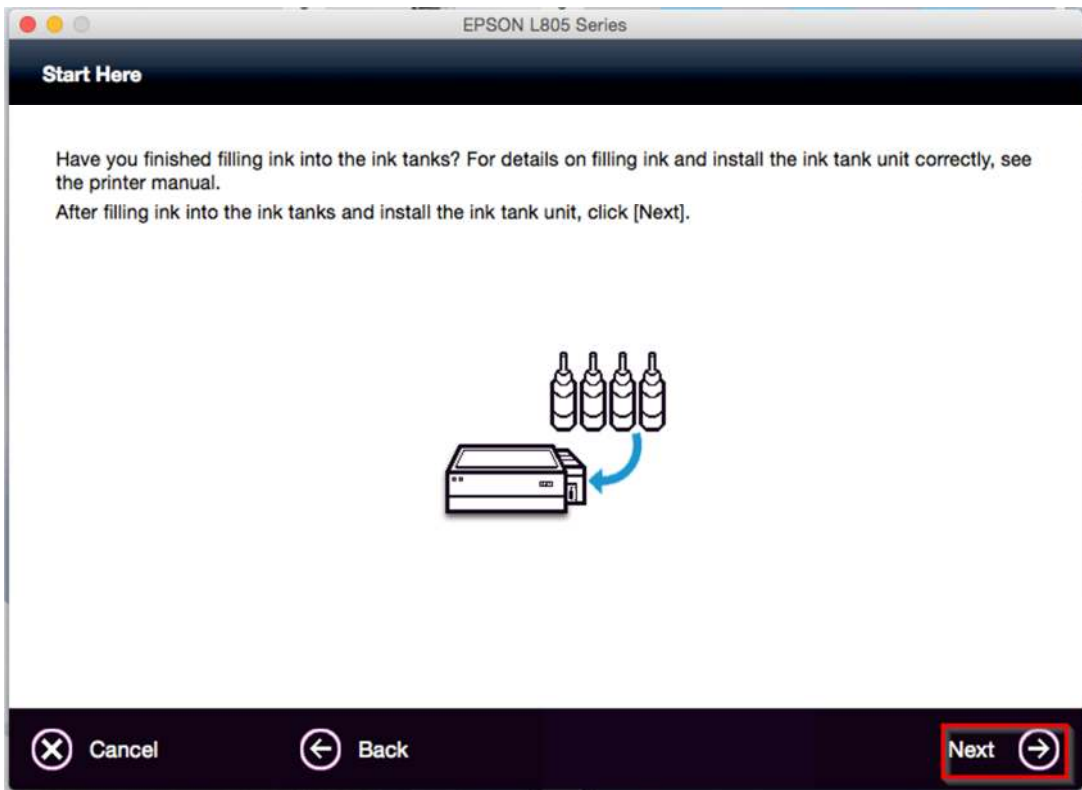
EPSON L805 Series

Start Here

Have you finished filling ink into the ink tanks? For details on filling ink and install the ink tank unit correctly, see the printer manual.

After filling ink into the ink tanks and install the ink tank unit, click [Next].

Cancel

Back

Next